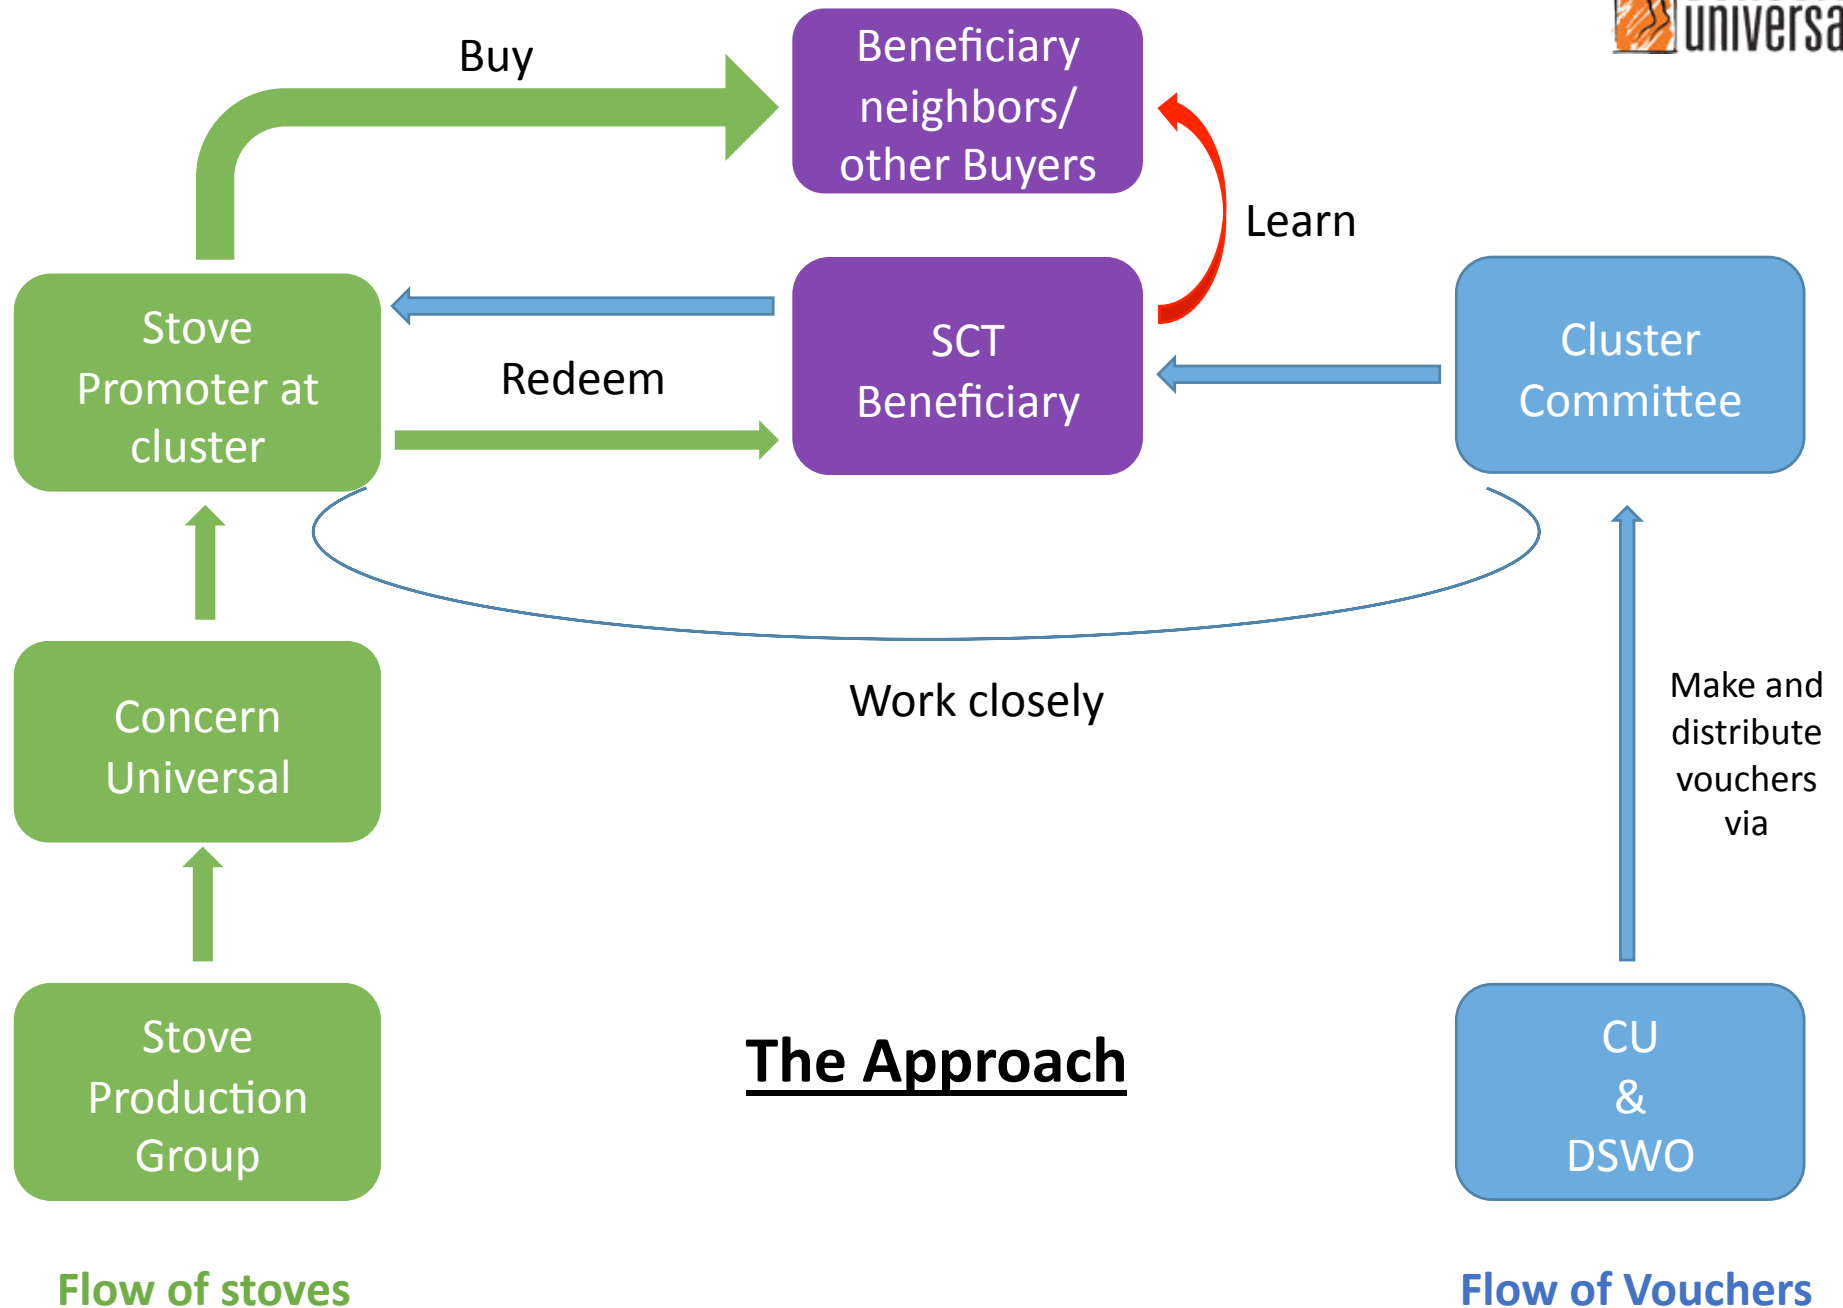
universa

Buy

Beneficiary neighbors/ other Buyers

Learn

Stove Promoter at cluster

Redeem

SCT Beneficiary

Cluster Committee

Work closely

Make and distribute vouchers via

Concern Universal

Stove Production Group

The Approach

CU & DSWO

Flow of stoves

Flow of Vouchers